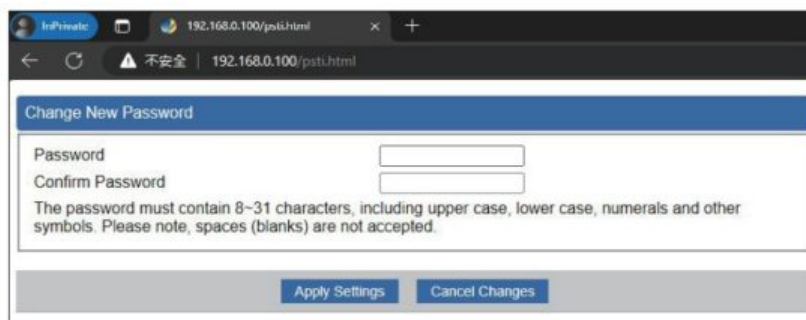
InPrivate

192.168.0.100/psti.html

不安全 | 192.168.0.100/psti.html

Change New Password

Password

Confirm Password

The password must contain 8~31 characters, including upper case, lower case, numerals and other symbols. Please note, spaces (blanks) are not accepted.

Apply Settings

Cancel Changes